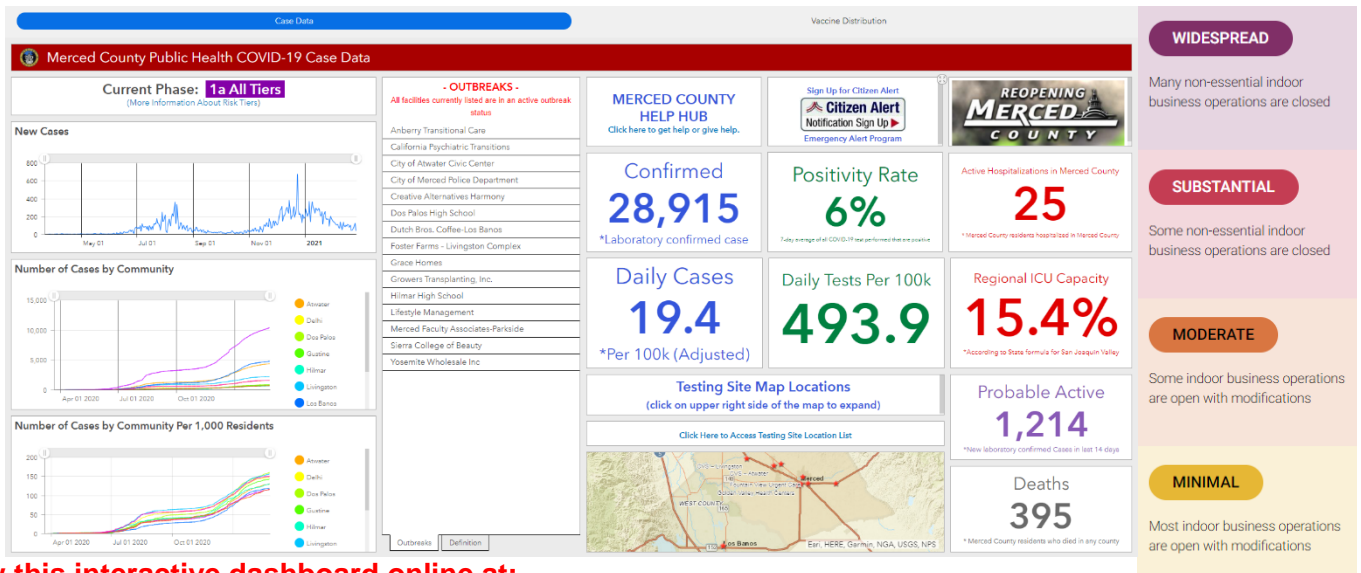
Case Data

Vaccine Distribution

Merced County Public Health COVID-19 Case Data

Current Phase: 1a All Tiers
(More Information About Risk Tiers)

New Cases

800
600
400
200
0
May 01
Jul 01
Sep 01
Nov 01
2021

Number of Cases by Community

15,000
10,000
5,000
0
Apr 01 2020
Jul 01 2020
Oct 01 2020

Atwater
Delhi
Dos Palos
Gustine
Hilmar
Livingston
Los Banos

Number of Cases by Community Per 1,000 Residents

200
150
100
50
0
Apr 01 2020
Jul 01 2020
Oct 01 2020

Atwater
Delhi
Dos Palos
Gustine
Hilmar
Livingston

- OUTBREAKS -
All facilities currently listed are in an active outbreak status

Anberry Transitional Care
California Psychiatric Transitions
City of Atwater Civic Center
City of Merced Police Department
Creative Alternatives Harmony
Dos Palos High School
Dutch Bros. Coffee-Los Banos
Foster Farms - Livingston Complex
Grace Homes
Growers Transplanting, Inc.
Hilmar High School
Lifestyle Management
Merced Faculty Associates-Parkside
Sierra College of Beauty
Yosemite Wholesale Inc

Outbreaks
Definition

MERCED COUNTY HELP HUB
Click here to get help or give help.

Sign Up for Citizen Alert
Citizen Alert
Notification Sign Up
Emergency Alert Program

REOPENING MERCED COUNTY

Confirmed
28,915
*Laboratory confirmed case

Positivity Rate
6%
7-day average of all COVID-19 test performed that are positive

Active Hospitalizations in Merced County
25
* Merced County residents hospitalized in Merced County

Daily Cases
19.4
*Per 100k (Adjusted)

Daily Tests Per 100k
493.9

Regional ICU Capacity
15.4%
*According to State formula for San Joaquin Valley

Testing Site Map Locations
(click on upper right side of the map to expand)

Click Here to Access Testing Site Location List

Merced
West County
Los Banos
Esri, HERE, Garmin, NGA, USGS, NPS

Probable Active
1,214
*New laboratory confirmed Cases in last 14 days

Deaths
395
* Merced County residents who died in any county

WIDESPREAD
Many non-essential indoor business operations are closed

SUBSTANTIAL
Some non-essential indoor business operations are closed

MODERATE
Some indoor business operations are open with modifications

MINIMAL
Most indoor business operations are open with modifications

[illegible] this interactive dashboard online at: